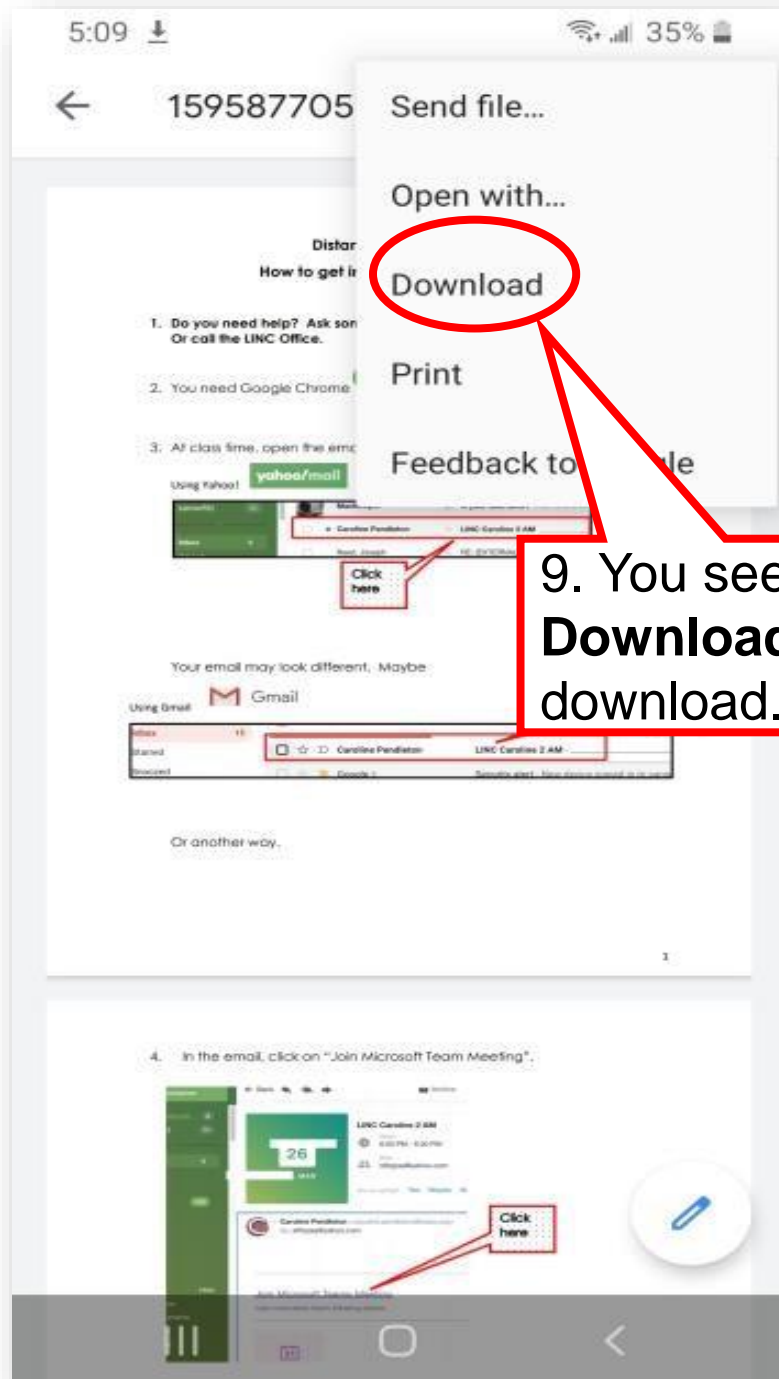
5:09

35%

159587705

Send file...

Open with...

Download

Print

Feedback to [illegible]le

Distar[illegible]
How to get i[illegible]

1. Do you need help? Ask son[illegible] Or call the LINC Office.

2. You need Google Chrome

3. At class time, open the em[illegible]

Using Yahoo! yahoo/mail

Caroline Pendleton LINC Caroline 2 AM

Click here

9. You see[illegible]
Downloa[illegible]
download.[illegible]

Your email may look different. Maybe

Using Gmail Gmail

Inbox
Starred
Snoozed

Caroline Pendleton LINC Caroline 2 AM

Or another way.

1

4. In the email, click on "Join Microsoft Team Meeting".

LINC Caroline 2 AM

26

Click here

Join Microsoft Teams Meeting